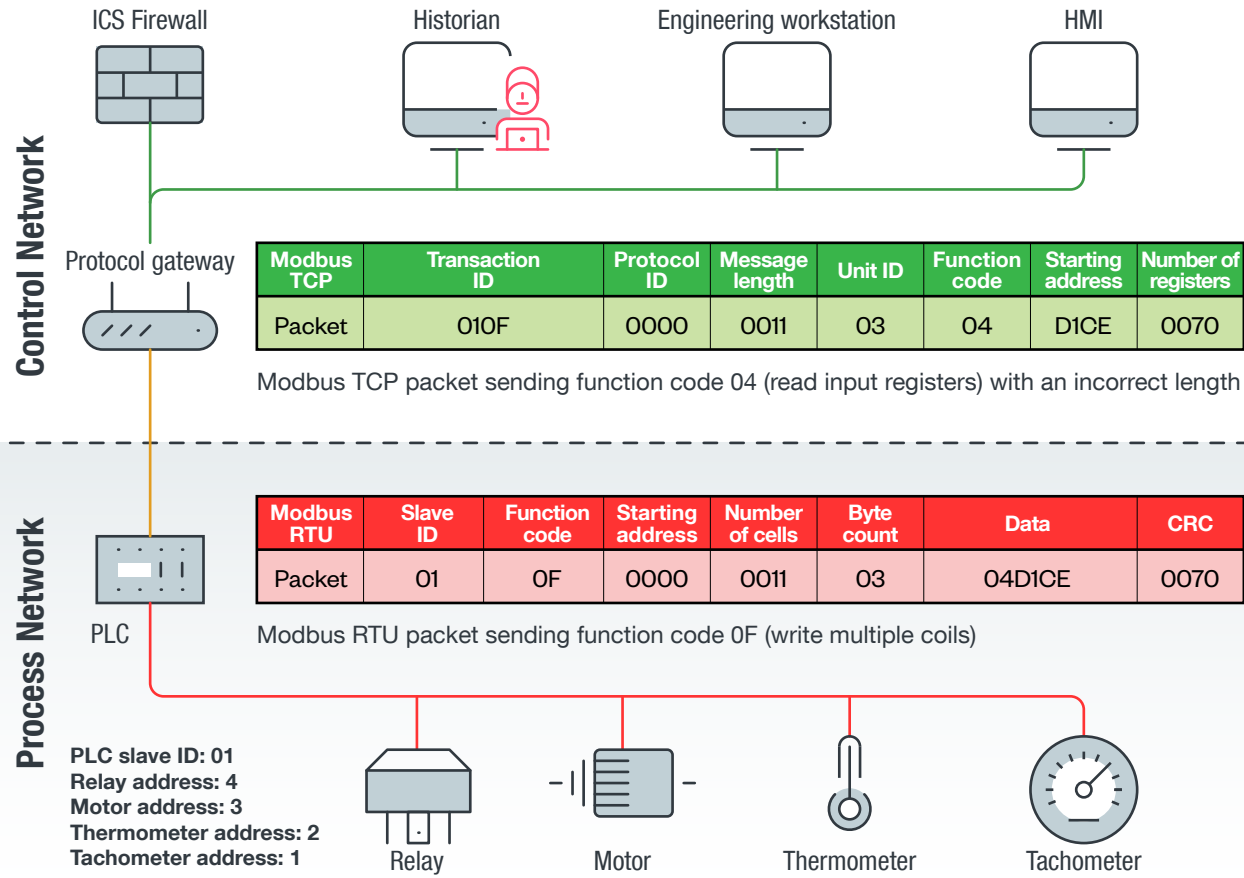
ICS Firewall

Historian

Engineering workstation

HMI

Control Network

Protocol gateway

| Modbus TCP | Transaction ID | Protocol ID | Message length | Unit ID | Function code | Starting address | Number of registers |
|---|---|---|---|---|---|---|---|
| Packet | 010F | 0000 | 0011 | 03 | 04 | D1CE | 0070 |

Modbus TCP packet sending function code 04 (read input registers) with an incorrect length

Process Network

| Modbus RTU | Slave ID | Function code | Starting address | Number of cells | Byte count | Data | CRC |
|---|---|---|---|---|---|---|---|
| Packet | 01 | 0F | 0000 | 0011 | 03 | 04D1CE | 0070 |

PLC

Modbus RTU packet sending function code 0F (write multiple coils)

PLC slave ID: 01
Relay address: 4
Motor address: 3
Thermometer address: 2
Tachometer address: 1

Relay

Motor

Thermometer

Tachometer